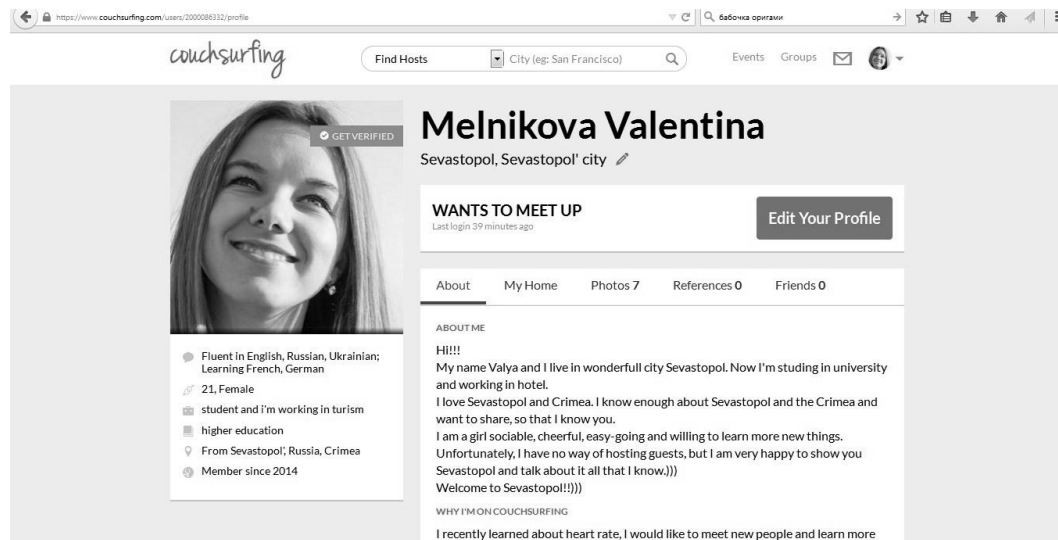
https://www.couchsurfing.com/users/2000086332/profile

бабочка оригами

couchsurfing

Find Hosts

City (eg: San Francisco)

Events Groups

GET VERIFIED

Melnikova Valentina

Sevastopol, Sevastopol' city

WANTS TO MEET UP

Last login 39 minutes ago

Edit Your Profile

About My Home Photos 7 References 0 Friends 0

ABOUT ME

Hi!!!
My name Valya and I live in wonderfull city Sevastopol. Now I'm studing in university and working in hotel.
I love Sevastopol and Crimea. I know enough about Sevastopol and the Crimea and want to share, so that I know you.
I am a girl sociable, cheerful, easy-going and willing to learn more new things. Unfortunately, I have no way of hosting guests, but I am very happy to show you Sevastopol and talk about it all that I know.)))
Welcome to Sevastopol!!)))

WHY I'M ON COUCHSURFING

I recently learned about heart rate, I would like to meet new people and learn more

Fluent in English, Russian, Ukrainian; Learning French, German

21, Female

student and i'm working in turism

higher education

From Sevastopol', Russia, Crimea

Member since 2014